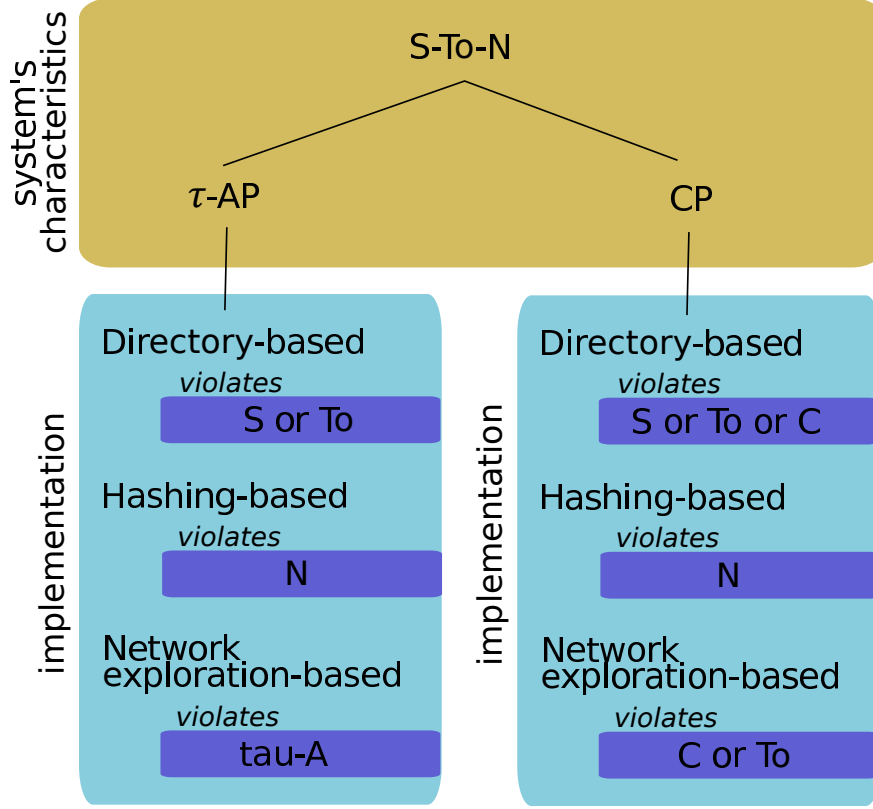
system's characteristics

S-To-N

$\tau$-AP

CP

implementation

Directory-based
violates
S or To

Hashing-based
violates
N

Network exploration-based
violates
tau-A

implementation

Directory-based
violates
S or To or C

Hashing-based
violates
N

Network exploration-based
violates
C or To